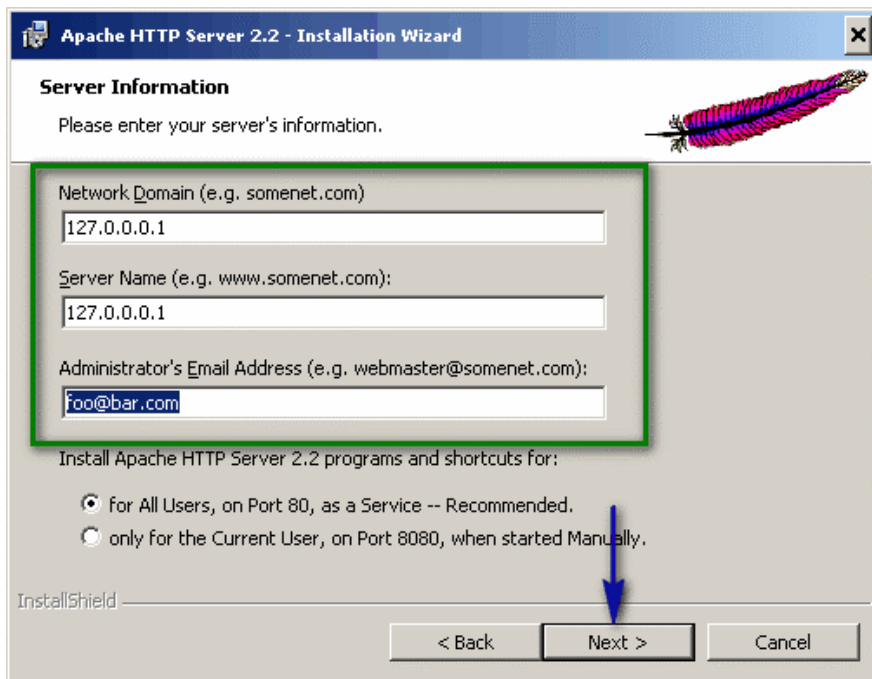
Apache HTTP Server 2.2 - Installation Wizard

Server Information

Please enter your server's information.

Network Domain (e.g. somenet.com)

127.0.0.0.1

Server Name (e.g. www.somenet.com):

127.0.0.0.1

Administrator's Email Address (e.g. webmaster@somenet.com):

foo@bar.com

Install Apache HTTP Server 2.2 programs and shortcuts for:

for All Users, on Port 80, as a Service -- Recommended.

only for the Current User, on Port 8080, when started Manually.

InstallShield

< Back

Next >

Cancel